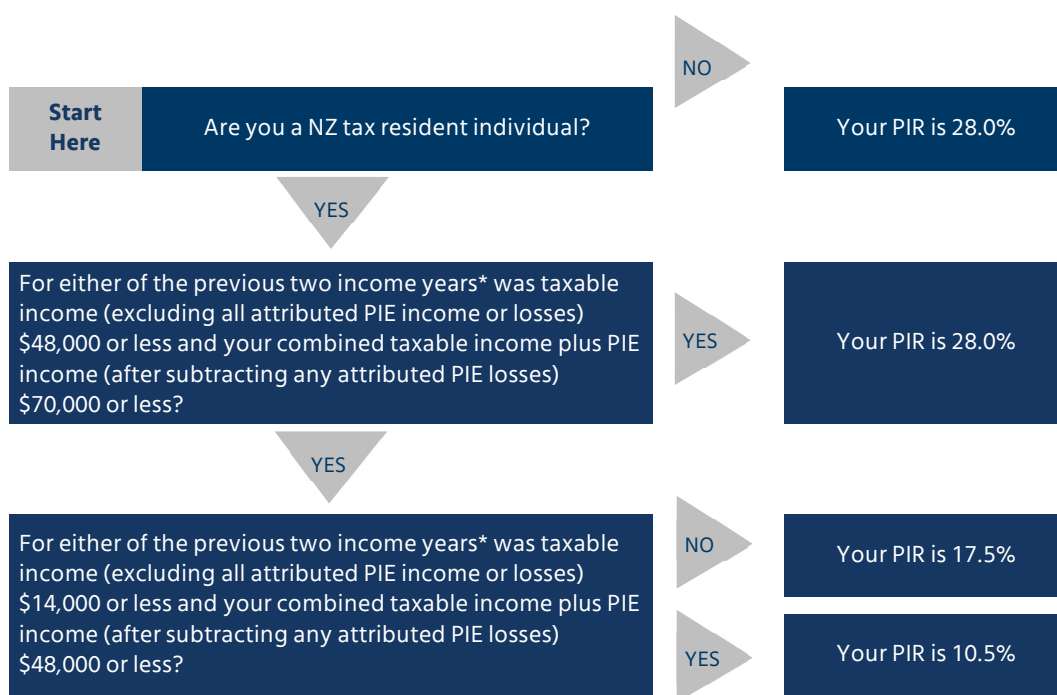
NO

Start Here

Are you a NZ tax resident individual?

Your PIR is 28.0%

YES

For either of the previous two income years* was taxable income (excluding all attributed PIE income or losses) $48,000 or less and your combined taxable income plus PIE income (after subtracting any attributed PIE losses) $70,000 or less?

YES

Your PIR is 28.0%

YES

For either of the previous two income years* was taxable income (excluding all attributed PIE income or losses) $14,000 or less and your combined taxable income plus PIE income (after subtracting any attributed PIE losses) $48,000 or less?

NO

Your PIR is 17.5%

YES

Your PIR is 10.5%